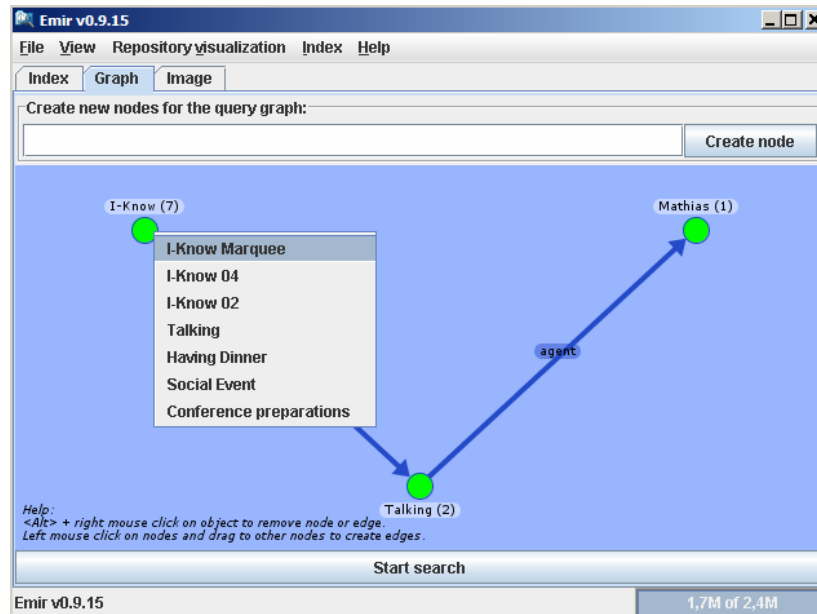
Emir v0.9.15

File View Repository visualization Index Help

Index Graph Image

Create new nodes for the query graph:

Create node

I-Know (7)

Mathias (1)

I-Know Marquee
I-Know 04
I-Know 02
Talking
Having Dinner
Social Event
Conference preparations

agent

Talking (2)

Help:
<Alt> + right mouse click on object to remove node or edge.
Left mouse click on nodes and drag to other nodes to create edges.

Start search

Emir v0.9.15

1,7M of 2,4M